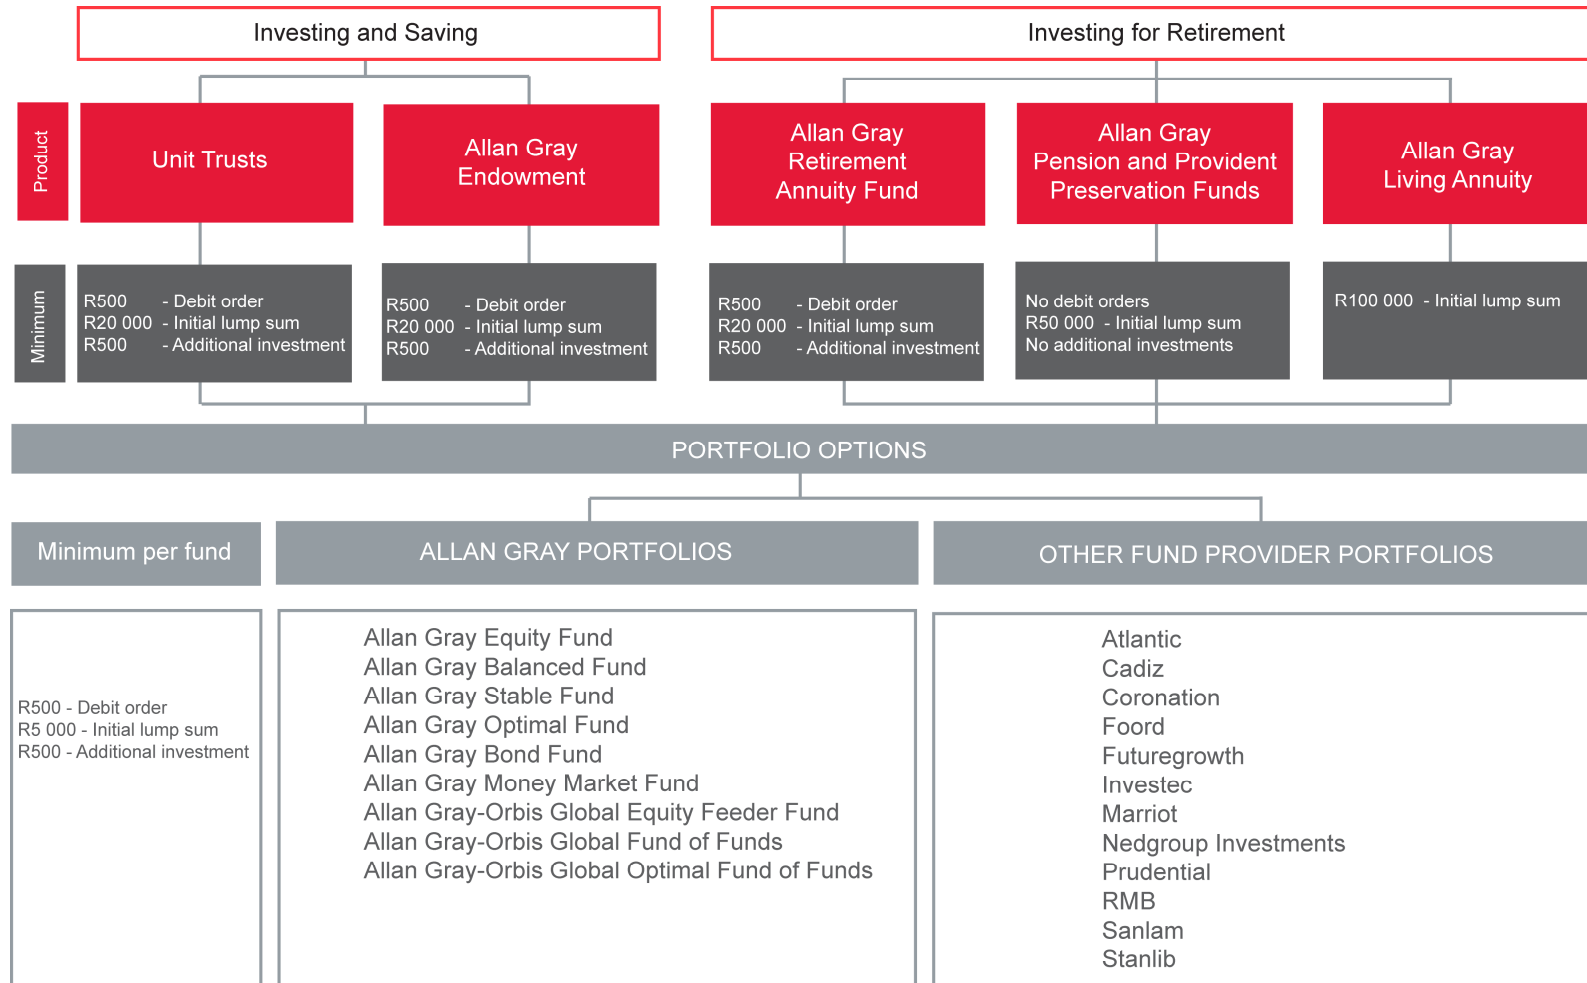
Investing and Saving

Investing for Retirement

Product

Unit Trusts

Allan Gray Endowment

Allan Gray Retirement Annuity Fund

Allan Gray Pension and Provident Preservation Funds

Allan Gray Living Annuity

Minimum

R500 - Debit order
R20 000 - Initial lump sum
R500 - Additional investment

R500 - Debit order
R20 000 - Initial lump sum
R500 - Additional investment

R500 - Debit order
R20 000 - Initial lump sum
R500 - Additional investment

No debit orders
R50 000 - Initial lump sum
No additional investments

R100 000 - Initial lump sum

PORTFOLIO OPTIONS

Minimum per fund

ALLAN GRAY PORTFOLIOS

OTHER FUND PROVIDER PORTFOLIOS

R500 - Debit order
R5 000 - Initial lump sum
R500 - Additional investment

Allan Gray Equity Fund
Allan Gray Balanced Fund
Allan Gray Stable Fund
Allan Gray Optimal Fund
Allan Gray Bond Fund
Allan Gray Money Market Fund
Allan Gray-Orbis Global Equity Feeder Fund
Allan Gray-Orbis Global Fund of Funds
Allan Gray-Orbis Global Optimal Fund of Funds

Atlantic
Cadiz
Coronation
Foord
Futuregrowth
Investec
Marriot
Nedgroup Investments
Prudential
RMB
Sanlam
Stanlib